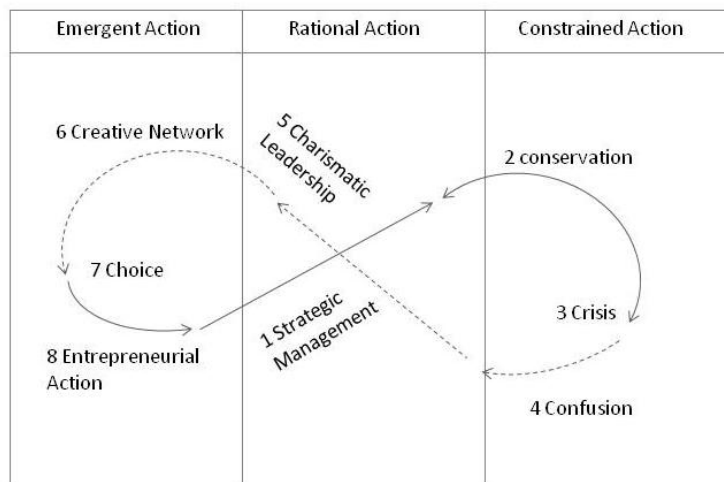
| Emergent Action | Rational Action | Constrained Action |
|---|---|---|

6 Creative Network

5 Charismatic Leadership

2 conservation

7 Choice

1 Strategic Management

3 Crisis

8 Entrepreneurial Action

4 Confusion